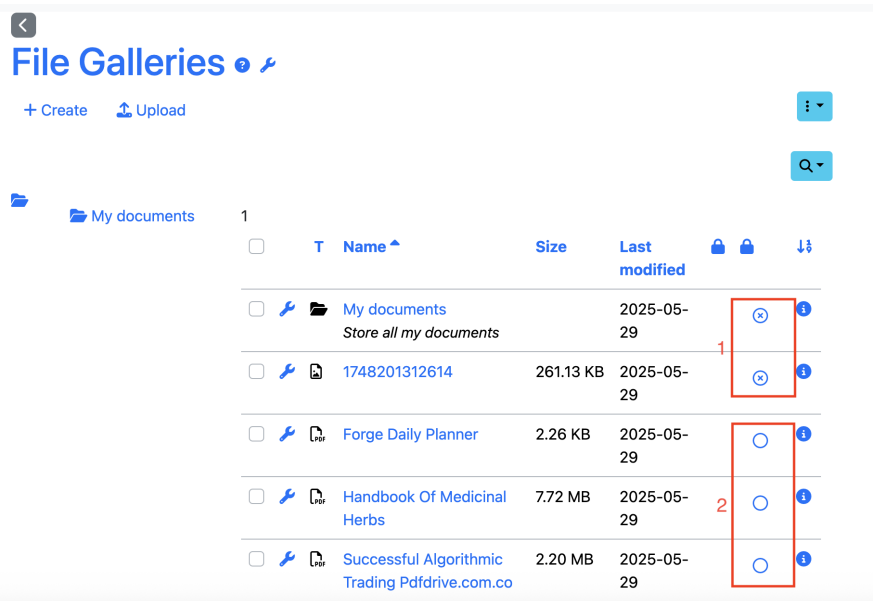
File Galleries

+ Create Upload

My documents 1

| | T | Name | Size | Last modified | | | |
|---|---|---|---|---|---|---|---|
| | | My documents<br>*Store all my documents* | | 2025-05-29 | | | |
| | | 1748201312614 | 261.13 KB | 2025-05-29 | | | |
| | | Forge Daily Planner | 2.26 KB | 2025-05-29 | | | |
| | | Handbook Of Medicinal Herbs | 7.72 MB | 2025-05-29 | | | |
| | | Successful Algorithmic Trading Pdfdrive.com.co | 2.20 MB | 2025-05-29 | | | |

1

2